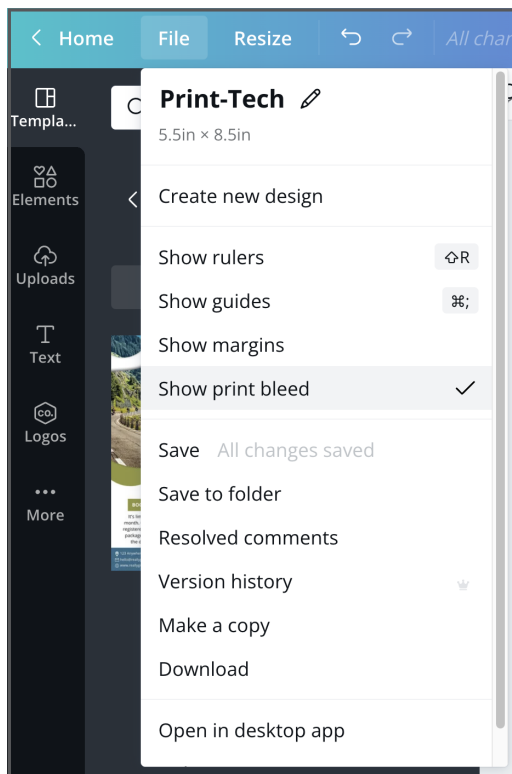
< Home File Resize All char

Templa...

Elements

Uploads

Text

Logos

More

Print-Tech

5.5in × 8.5in

Create new design

Show rulers ⇧R

Show guides ⌘;

Show margins

Show print bleed ✓

Save All changes saved

Save to folder

Resolved comments

Version history

Make a copy

Download

Open in desktop app